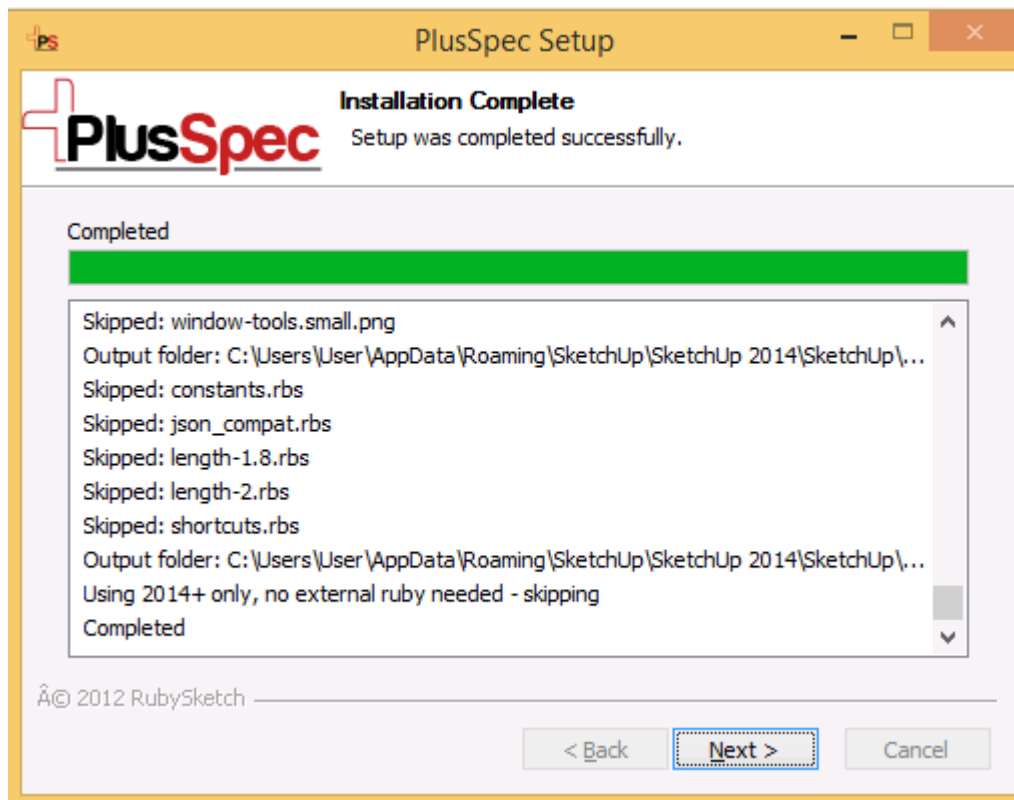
PS PlusSpec Setup

PlusSpec

Installation Complete

Setup was completed successfully.

Completed

Skipped: window-tools.small.png
Output folder: C:\Users\User\AppData\Roaming\SketchUp\SketchUp 2014\SketchUp\...
Skipped: constants.rbs
Skipped: json_compat.rbs
Skipped: length-1.8.rbs
Skipped: length-2.rbs
Skipped: shortcuts.rbs
Output folder: C:\Users\User\AppData\Roaming\SketchUp\SketchUp 2014\SketchUp\...
Using 2014+ only, no external ruby needed - skipping
Completed

Â© 2012 RubySketch

< Back Next > Cancel